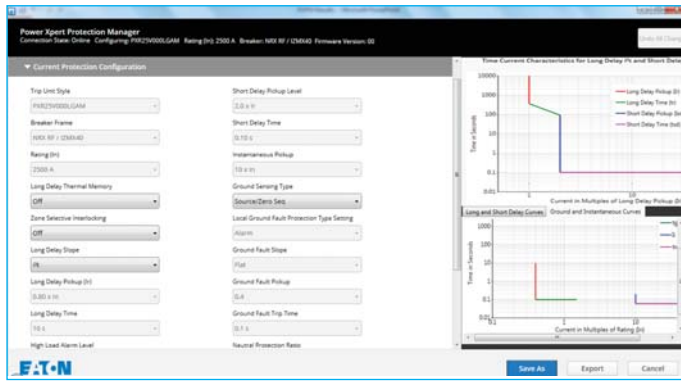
Power Xpert Protection Manager
Connection State: Online Configuring: PXR25V000LGAM Rating (In): 2500 A Breaker: NRX RF / IZMX40 Firmware Version: 00

Current Protection Configuration

Trip Unit Style
PXR25V000LGAM
Breaker Frame
NRX RF / IZMX40
Rating (In)
2500 A
Long Delay Thermal Memory
Off
Zone Selective Interlocking
Off
Long Delay Slope
I²t
Long Delay Pickup (Ir)
0.80 x In
Long Delay Time
10 s
High Load Alarm Level

Short Delay Pickup Level
2.0 x Ir
Short Delay Time
0.10 s
Instantaneous Pickup
10 x In
Ground Sensing Type
Source/Zero Seq
Local Ground Fault Protection Type Setting
Alarm
Ground Fault Slope
Flat
Ground Fault Pickup
0.4
Ground Fault Trip Time
0.1 s
Neutral Protection Ratio

Time Current Characteristics for Long Delay I²t and Short Dela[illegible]
10000
1000
100
10
1
0.1
0.01
Time in Seconds
1
10
Current in Multiples of Long Delay Pickup (Ir)
Long Delay Pickup (Ir)
Long Delay Time (tr)
Short Delay Pickup (Isd)
Short Delay Time (tsd)

Long and Short Delay Curves
Ground and Instantaneous Curves
1000
100
10
1
0.1
0.01
Time in Seconds
0.1
1
10
Current in Multiples of Rating (In)

EATON
Save As
Export
Cancel